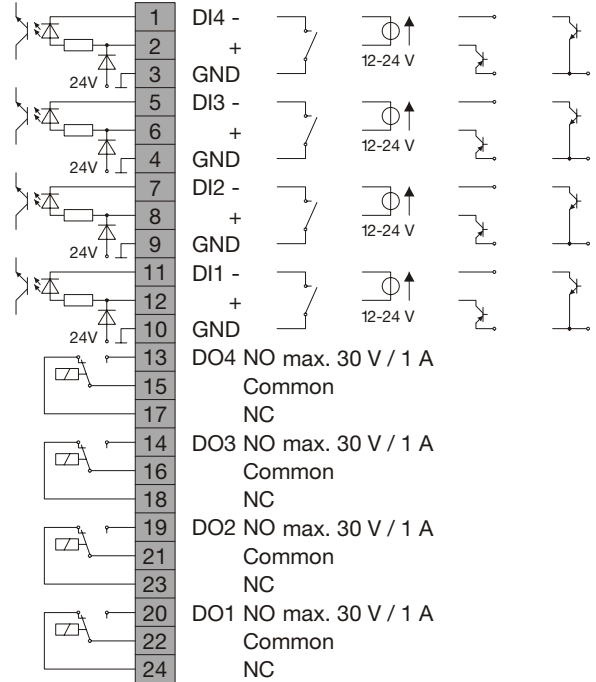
1 DI4 -
2 +
24V 3 GND
12-24 V
5 DI3 -
6 +
24V 4 GND
12-24 V
7 DI2 -
8 +
24V 9 GND
12-24 V
11 DI1 -
12 +
24V 10 GND
12-24 V
13 DO4 NO max. 30 V / 1 A
15 Common
17 NC
14 DO3 NO max. 30 V / 1 A
16 Common
18 NC
19 DO2 NO max. 30 V / 1 A
21 Common
23 NC
20 DO1 NO max. 30 V / 1 A
22 Common
24 NC